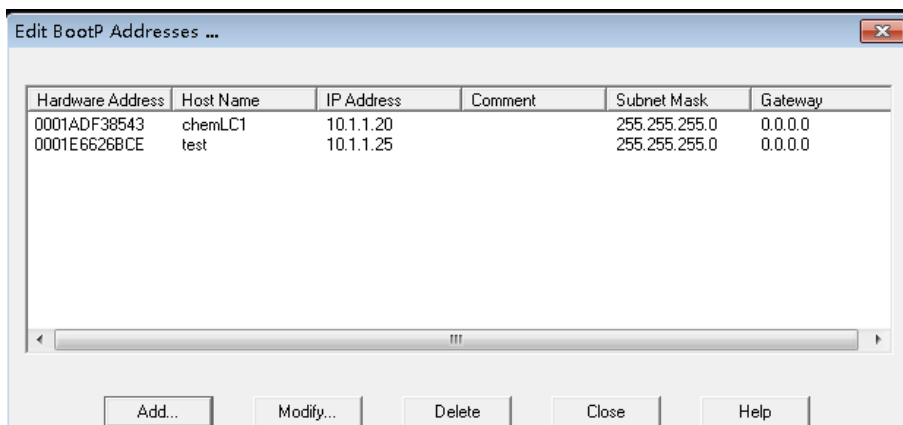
Edit BootP Addresses ...

| Hardware Address | Host Name | IP Address | Comment | Subnet Mask | Gateway |
|---|---|---|---|---|---|
| 0001ADF38543 | chemLC1 | 10.1.1.20 | | 255.255.255.0 | 0.0.0.0 |
| 0001E6626BCE | test | 10.1.1.25 | | 255.255.255.0 | 0.0.0.0 |

Add... Modify... Delete Close Help